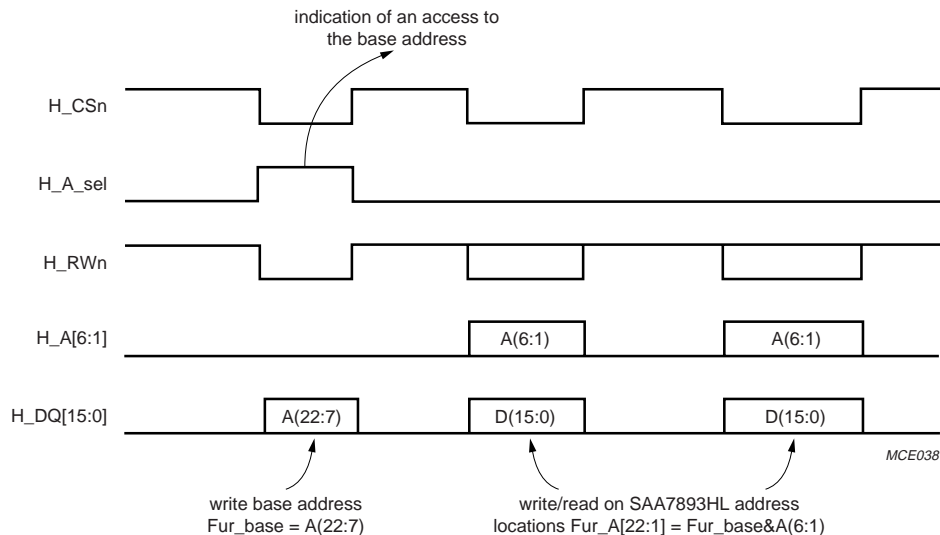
indication of an access to the base address

H_CSn

H_A_sel

H_RWn

H_A[6:1]

A(6:1)

A(6:1)

H_DQ[15:0]

A(22:7)

D(15:0)

D(15:0)

MCE038

write base address Fur_base = A(22:7)

write/read on SAA7893HL address locations Fur_A[22:1] = Fur_base&A(6:1)